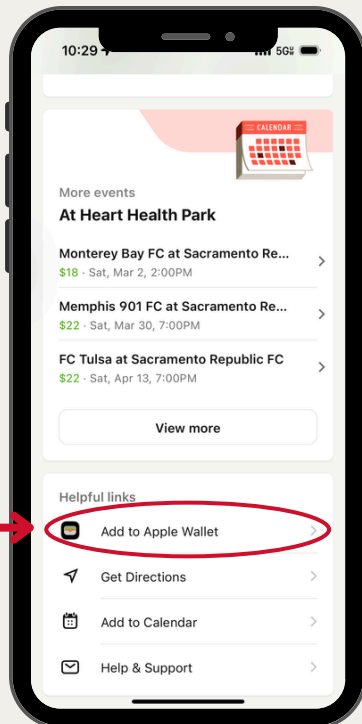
10:29

5G

CALENDAR

More events

At Heart Health Park

Monterey Bay FC at Sacramento Re...
$18 · Sat, Mar 2, 2:00PM

Memphis 901 FC at Sacramento Re...
$22 · Sat, Mar 30, 7:00PM

FC Tulsa at Sacramento Republic FC
$22 · Sat, Apr 13, 7:00PM

View more

Helpful links

Add to Apple Wallet

Get Directions

Add to Calendar

Help & Support